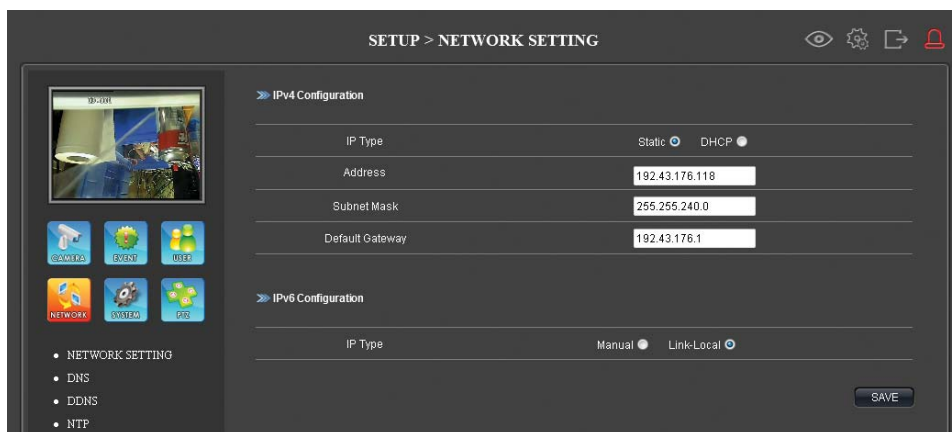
SETUP > NETWORK SETTING

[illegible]

CAMERA EVENT USER
NETWORK SYSTEM PTZ

• NETWORK SETTING
• DNS
• DDNS
• NTP

IPv4 Configuration

| | |
|---|---|
| IP Type | Static DHCP |
| Address | 192.43.176.118 |
| Subnet Mask | 255.255.240.0 |
| Default Gateway | 192.43.176.1 |

IPv6 Configuration

| | |
|---|---|
| IP Type | Manual Link-Local |

SAVE